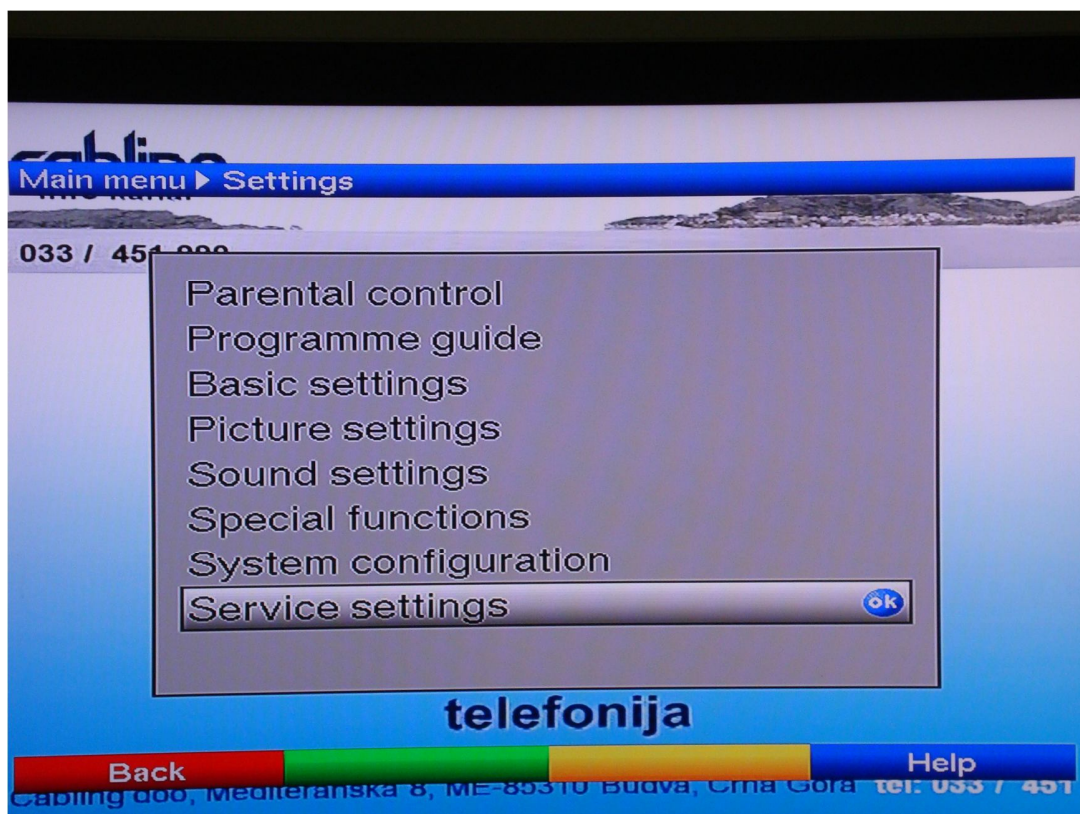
cablin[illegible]
Main menu ▶ Settings
Info kanal
033 / 45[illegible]

Parental control
Programme guide
Basic settings
Picture settings
Sound settings
Special functions
System configuration
Service settings ok

telefonija

Back
Help

Cabling doo, Mediteranska 8, ME-85310 Budva, Crna Gora tel: 033 / 451